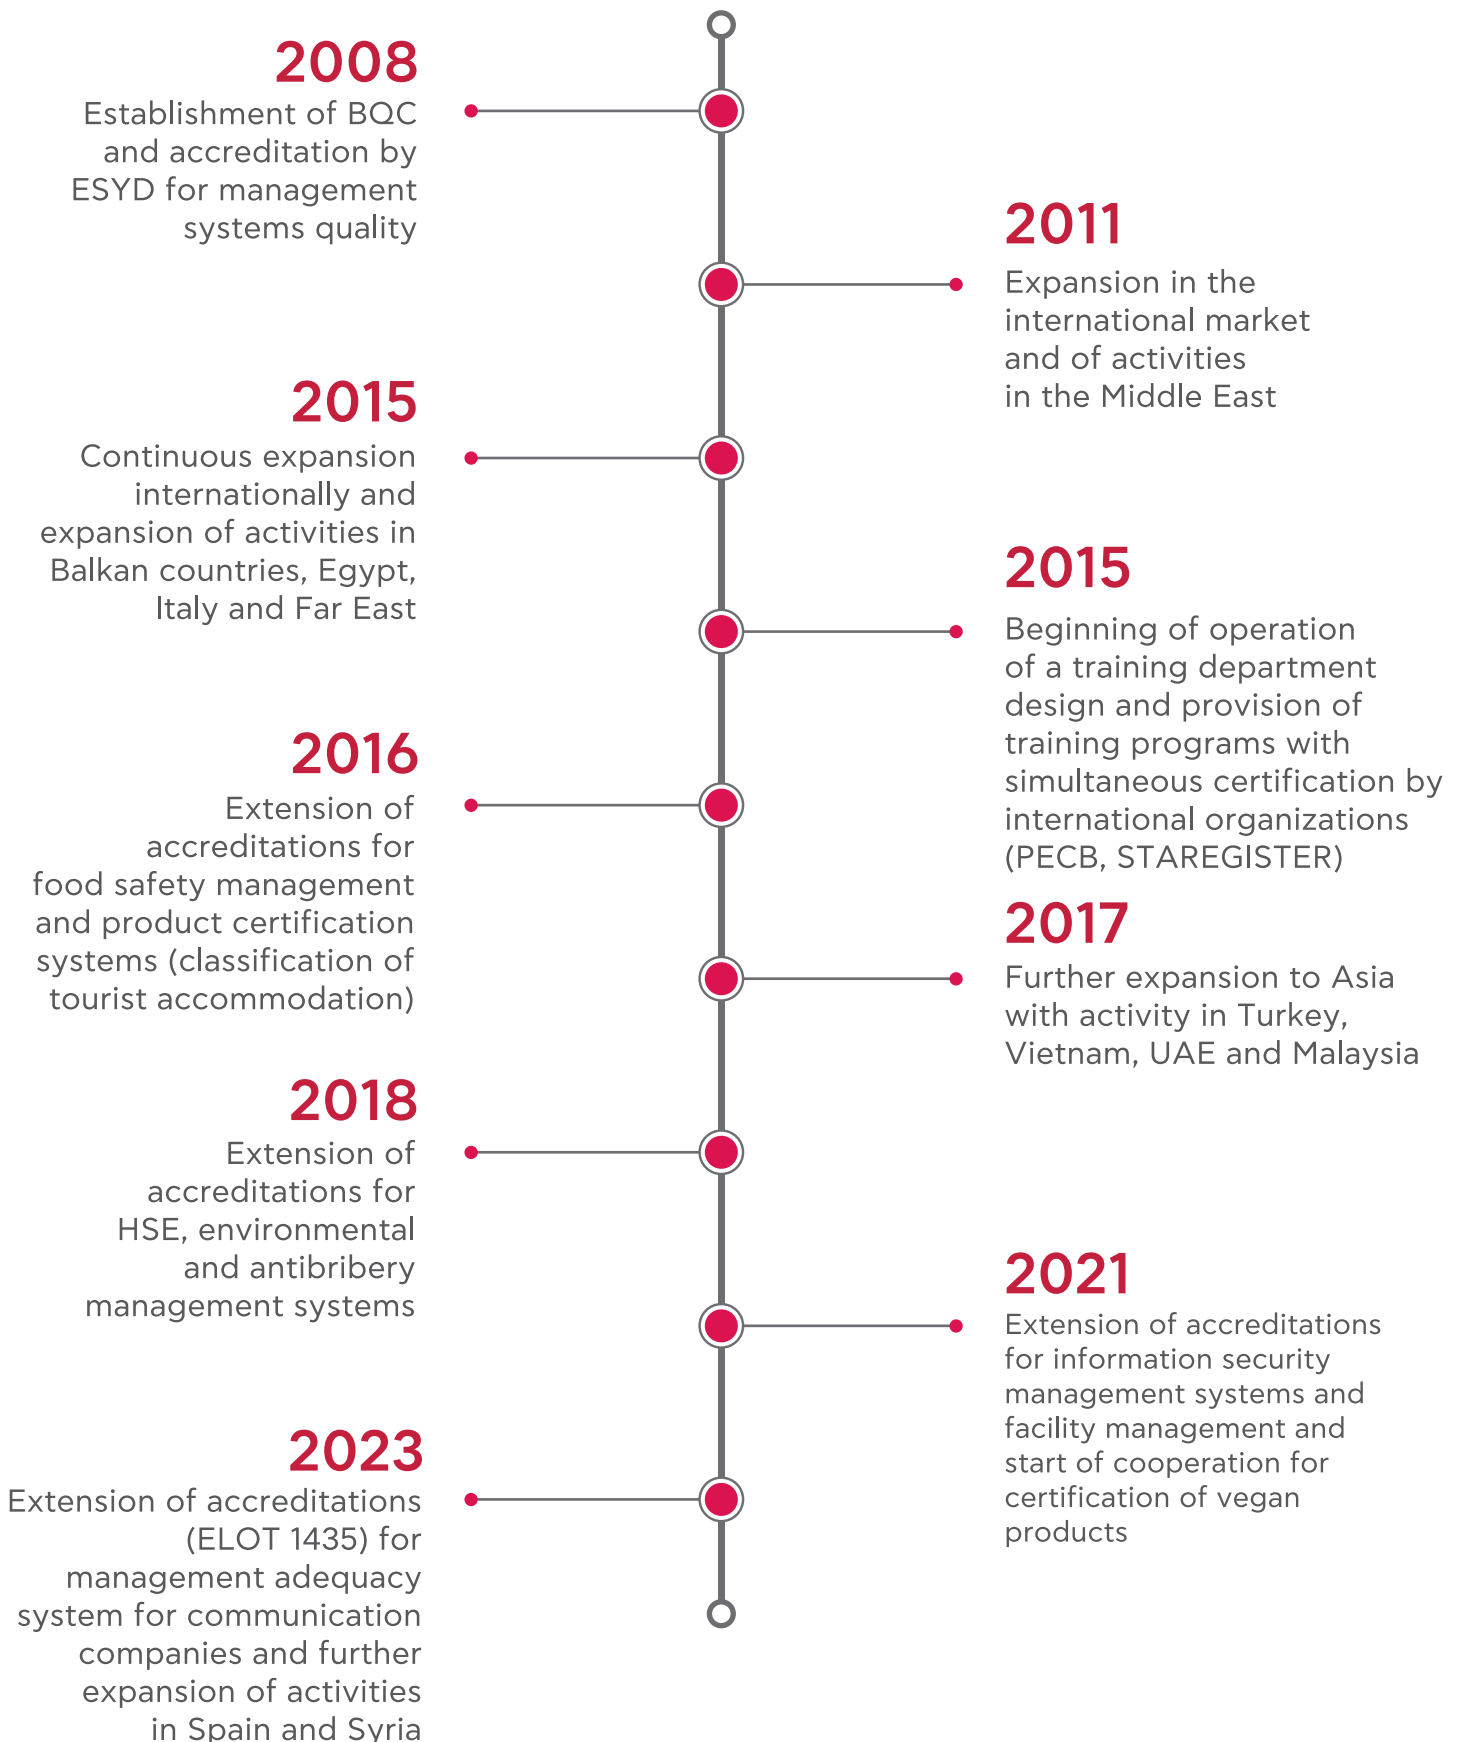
2008
Establishment of BQC and accreditation by ESYD for management systems quality

2011
Expansion in the international market and of activities in the Middle East

2015
Continuous expansion internationally and expansion of activities in Balkan countries, Egypt, Italy and Far East

2015
Beginning of operation of a training department design and provision of training programs with simultaneous certification by international organizations (PECB, STAREGISTER)

2016
Extension of accreditations for food safety management and product certification systems (classification of tourist accommodation)

2017
Further expansion to Asia with activity in Turkey, Vietnam, UAE and Malaysia

2018
Extension of accreditations for HSE, environmental and antibribery management systems

2021
Extension of accreditations for information security management systems and facility management and start of cooperation for certification of vegan products

2023
Extension of accreditations (ELOT 1435) for management adequacy system for communication companies and further expansion of activities in Spain and Syria